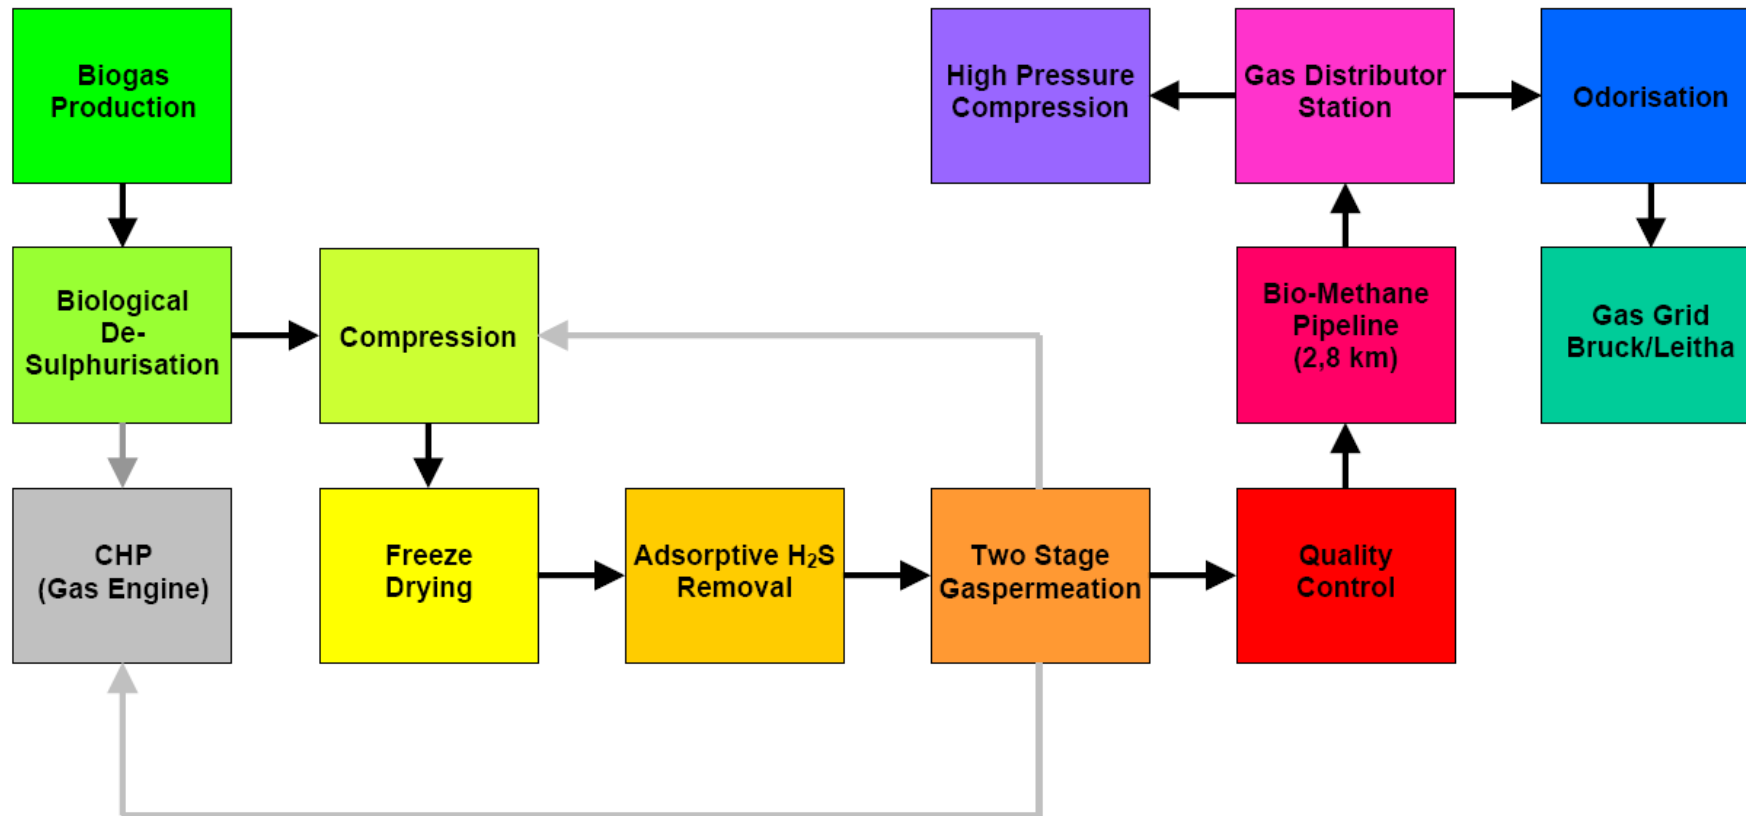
Biogas Production

High Pressure Compression

Gas Distributor Station

Odorisation

Biological De-Sulphurisation

Compression

Bio-Methane Pipeline (2,8 km)

Gas Grid Bruck/Leitha

CHP (Gas Engine)

Freeze Drying

Adsorptive $H_2S$ Removal

Two Stage Gaspermeation

Quality Control